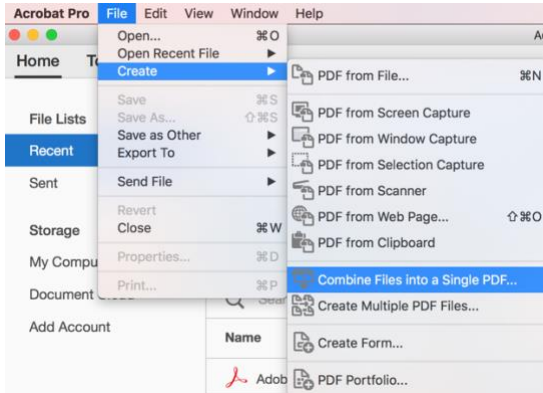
Acrobat Pro File Edit View Window Help

Home To

File Lists
Recent
Sent

Storage
My Compu
Document
Add Account

Open... ⌘O
Open Recent File ▶
Create ▶
Save ⌘S
Save As... ⇧⌘S
Save as Other ▶
Export To ▶
Send File ▶
Revert
Close ⌘W
Properties... ⌘D
Print... ⌘P

PDF from File... ⌘N
PDF from Screen Capture
PDF from Window Capture
PDF from Selection Capture
PDF from Scanner
PDF from Web Page... ⇧⌘O
PDF from Clipboard
Combine Files into a Single PDF...
Create Multiple PDF Files...
Create Form...
PDF Portfolio...

Sear
Name
Adob
A